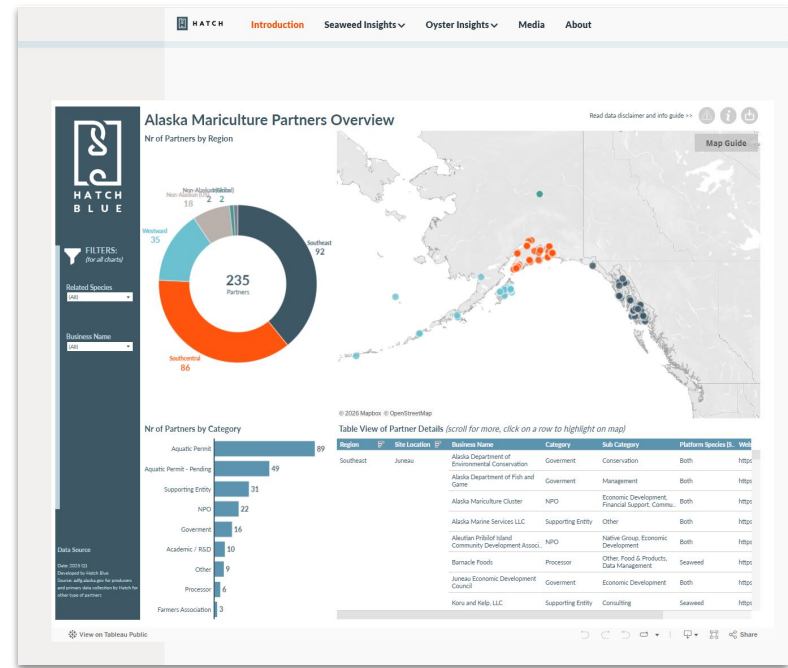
HATCH Introduction Seaweed Insights Oyster Insights Media About

HATCH BLUE

Alaska Mariculture Partners Overview

Read data disclaimer and info guide >>

Nr of Partners by Region

Map Guide

Non-Alaska (Global) 2
Non-Alaska (US) 2
16
Westward 35
Southeast 92
235 Partners
Southcentral 86

FILTERS: (for all charts)

Related Species
(All)

Business Name
(All)

© 2026 Mapbox © OpenStreetMap

Nr of Partners by Category

| Category | Count |
|---|---|
| Aquatic Permit | 89 |
| Aquatic Permit - Pending | 49 |
| Supporting Entity | 31 |
| NPO | 22 |
| Goverment | 16 |
| Academic / R&D | 10 |
| Other | 9 |
| Processor | 6 |
| Farmers Association | 3 |

Table View of Partner Details (scroll for more, click on a row to highlight on map)

| Region | Site Location | Business Name | Category | Sub Category | Platform Species (S.. | Web |
|---|---|---|---|---|---|---|
| Southeast | Juneau | Alaska Department of Environmental Conservation | Goverment | Conservation | Both | https |
| | | Alaska Department of Fish and Game | Goverment | Management | Both | https |
| | | Alaska Mariculture Cluster | NPO | Economic Development, Financial Support, Commu.. | Both | https |
| | | Alaska Marine Services LLC | Supporting Entity | Other | Both | https |
| | | Aleutian Pribilof Island Community Development Associ.. | NPO | Native Group, Economic Development | Both | https |
| | | Barnacle Foods | Processor | Other, Food & Products, Data Management | Seaweed | https |
| | | Juneau Economic Development Council | Goverment | Economic Development | Both | https |
| | | Koru and Kelp, LLC | Supporting Entity | Consulting | Seaweed | https |

Data Source

Date: 2025 03
Developed by Hatch Blue
Source: adfg.alaska.gov for producers and primary data collection by Hatch for other type of partners

View on Tableau Public

Share